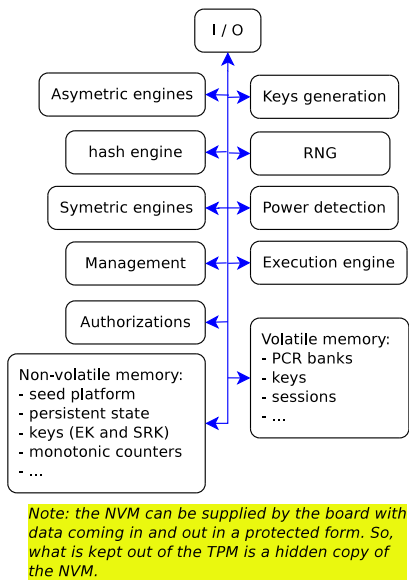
I / O

Asymetric engines

Keys generation

hash engine

RNG

Symetric engines

Power detection

Management

Execution engine

Authorizations

Volatile memory:
- PCR banks
- keys
- sessions
- ...

Non-volatile memory:
- seed platform
- persistent state
- keys (EK and SRK)
- monotonic counters
- ...

Note: the NVM can be supplied by the board with data coming in and out in a protected form. So, what is kept out of the TPM is a hidden copy of the NVM.